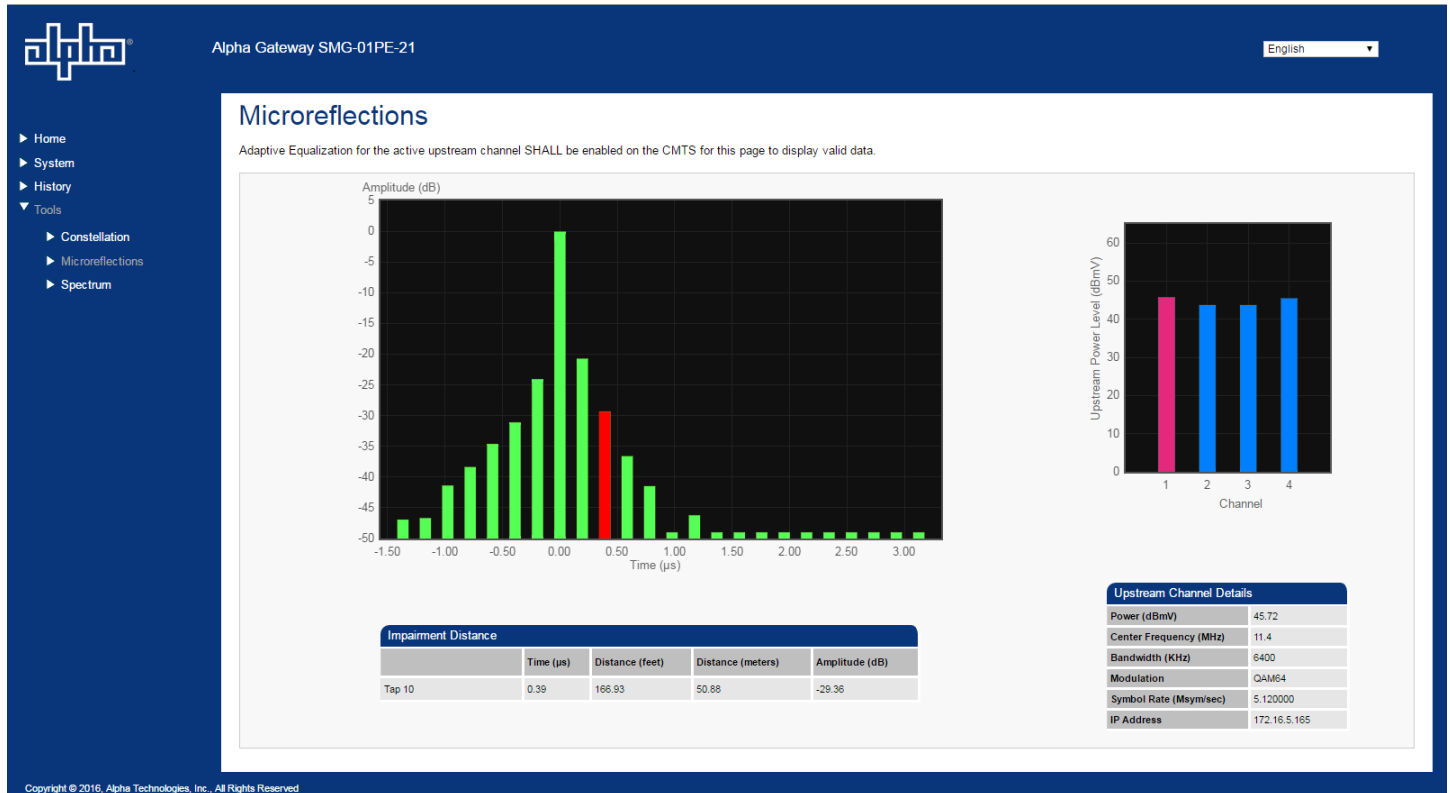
alpha®

Alpha Gateway SMG-01PE-21

English

Home
System
History
Tools
Constellation
Microreflections
Spectrum

Microreflections

Adaptive Equalization for the active upstream channel SHALL be enabled on the CMTS for this page to display valid data.

Amplitude (dB)
5
0
-5
-10
-15
-20
-25
-30
-35
-40
-45
-50
-1.50 -1.00 -0.50 0.00 0.50 1.00 1.50 2.00 2.50 3.00
Time (µs)

Upstream Power Level (dBmV)
60
50
40
30
20
10
0
1 2 3 4
Channel

Impairment Distance

| | Time (µs) | Distance (feet) | Distance (meters) | Amplitude (dB) |
|---|---|---|---|---|
| Tap 10 | 0.39 | 166.93 | 50.88 | -29.36 |

Upstream Channel Details

| | |
|---|---|
| Power (dBmV) | 45.72 |
| Center Frequency (MHz) | 11.4 |
| Bandwidth (KHz) | 6400 |
| Modulation | QAM64 |
| Symbol Rate (Msym/sec) | 5.120000 |
| IP Address | 172.16.5.165 |

Copyright © 2016, Alpha Technologies, Inc., All Rights Reserved